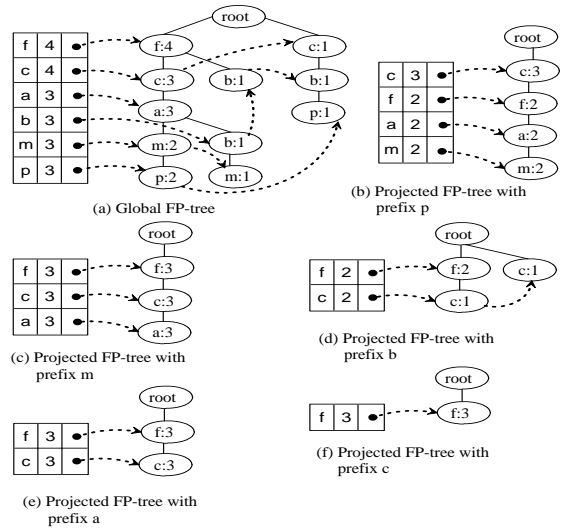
| f | 4 | • |
|---|---|---|
| c | 4 | • |
| a | 3 | • |
| b | 3 | • |
| m | 3 | • |
| p | 3 | • |

root
f:4
c:1
c:3
b:1
b:1
a:3
p:1
b:1
m:2
m:1
p:2

(a) Global FP-tree

root

| c | 3 | • |
|---|---|---|
| f | 2 | • |
| a | 2 | • |
| m | 2 | • |

c:3
f:2
a:2
m:2

(b) Projected FP-tree with prefix p

root

| f | 3 | • |
|---|---|---|
| c | 3 | • |
| a | 3 | • |

f:3
c:3
a:3

(c) Projected FP-tree with prefix m

root

| f | 2 | • |
|---|---|---|
| c | 2 | • |

f:2
c:1
c:1

(d) Projected FP-tree with prefix b

root

| f | 3 | • |
|---|---|---|
| c | 3 | • |

f:3
c:3

(e) Projected FP-tree with prefix a

root

| f | 3 | • |
|---|---|---|

f:3

(f) Projected FP-tree with prefix c